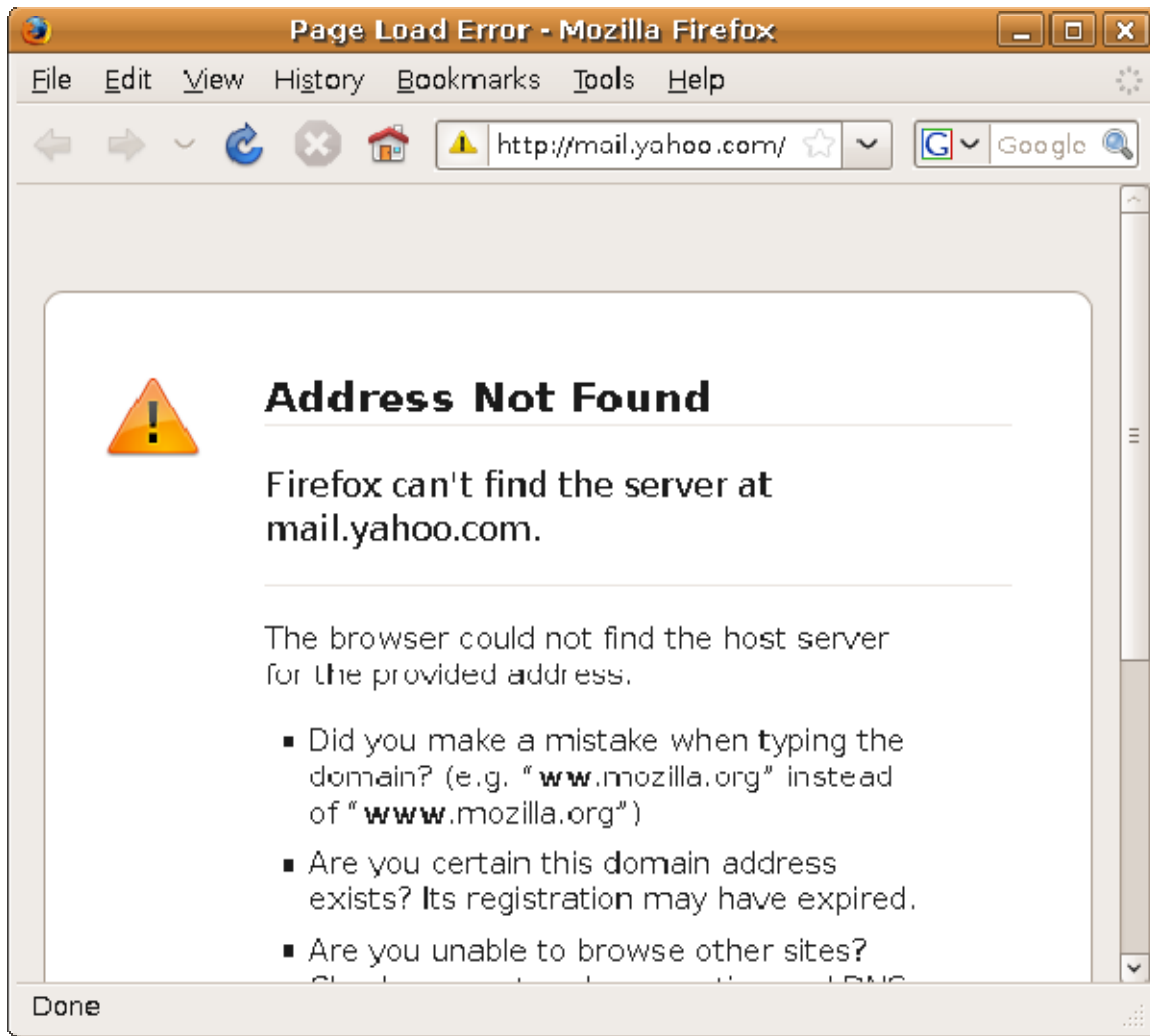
Page Load Error - Mozilla Firefox

File Edit View History Bookmarks Tools Help

http://mail.yahoo.com/

Google

Address Not Found

Firefox can't find the server at mail.yahoo.com.

The browser could not find the host server for the provided address.

- Did you make a mistake when typing the domain? (e.g. "**ww**.mozilla.org" instead of "**www**.mozilla.org")
- Are you certain this domain address exists? Its registration may have expired.
- Are you unable to browse other sites? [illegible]

Done